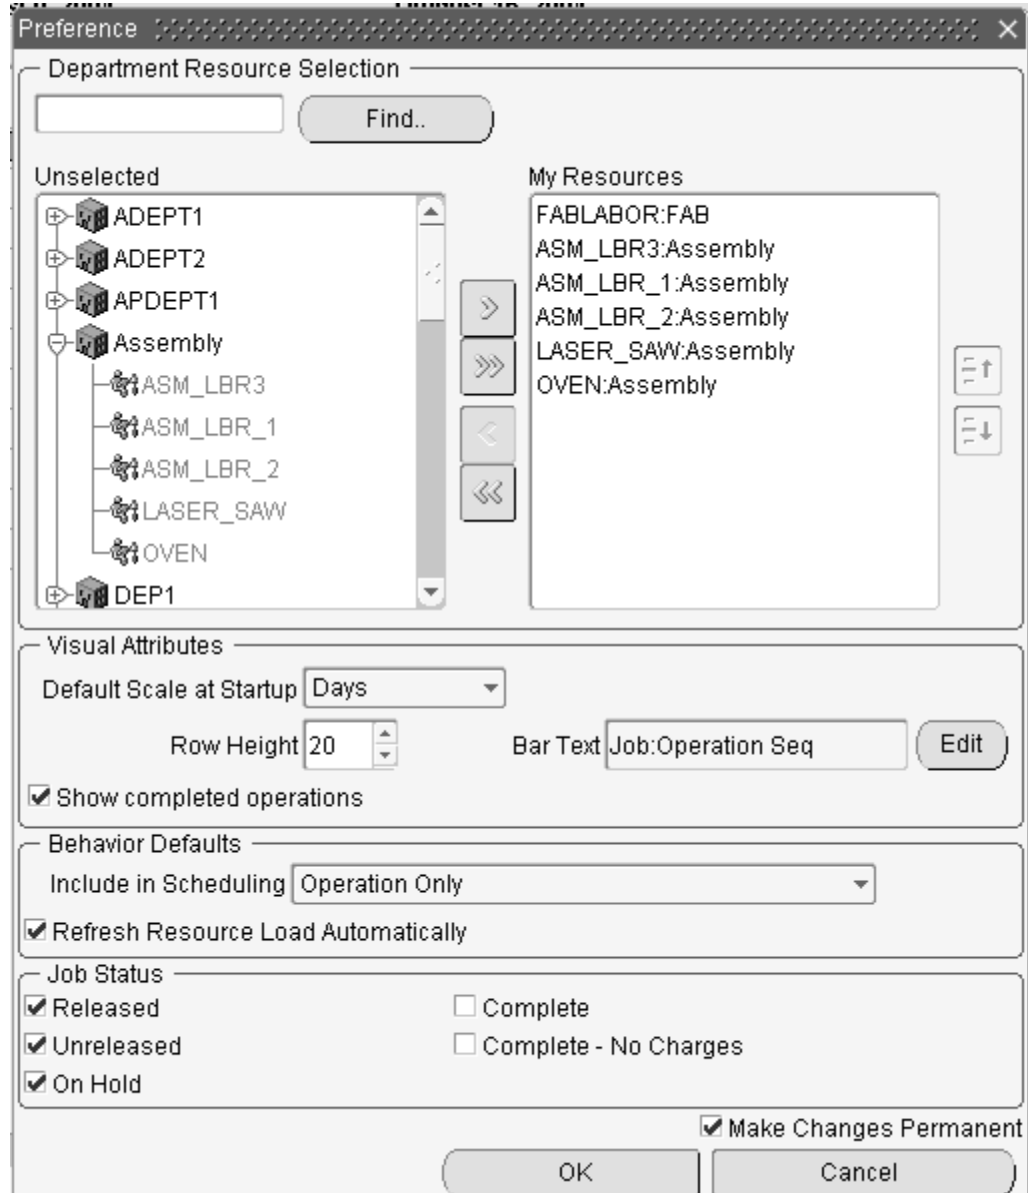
Preference

Department Resource Selection

Find..

Unselected

ADEPT1
ADEPT2
APDEPT1
Assembly
ASM_LBR3
ASM_LBR_1
ASM_LBR_2
LASER_SAW
OVEN
DEP1

My Resources

FABLABOR:FAB
ASM_LBR3:Assembly
ASM_LBR_1:Assembly
ASM_LBR_2:Assembly
LASER_SAW:Assembly
OVEN:Assembly

Visual Attributes

Default Scale at Startup Days

Row Height 20

Bar Text Job:Operation Seq

Edit

Show completed operations

Behavior Defaults

Include in Scheduling Operation Only

Refresh Resource Load Automatically

Job Status

Released
Unreleased
On Hold
Complete
Complete - No Charges

Make Changes Permanent

OK

Cancel